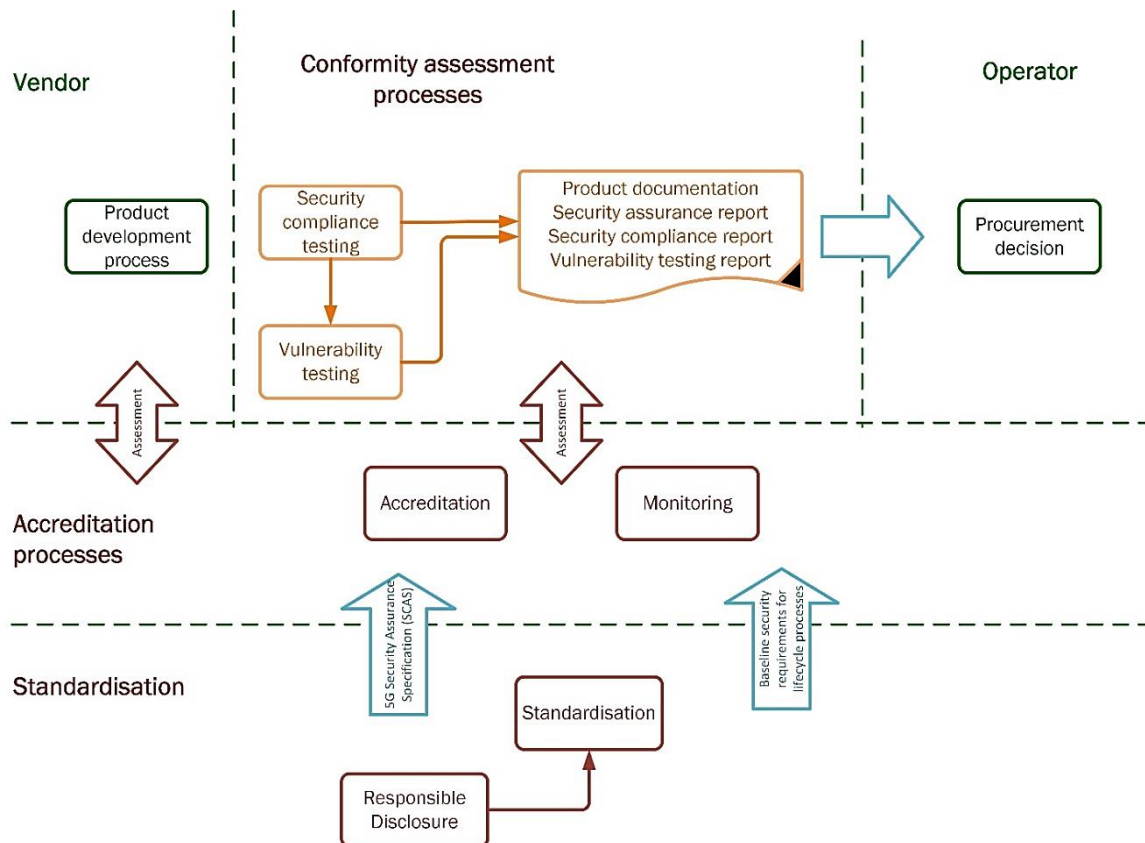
Vendor

Conformity assessment processes

Operator

Product development process

Security compliance testing

Vulnerability testing

Product documentation
Security assurance report
Security compliance report
Vulnerability testing report

Procurement decision

Assessment

Assessment

Accreditation processes

Accreditation

Monitoring

5G Security Assurance Specification (SCAS)

Baseline security requirements for lifecycle processes

Standardisation

Standardisation

Responsible Disclosure